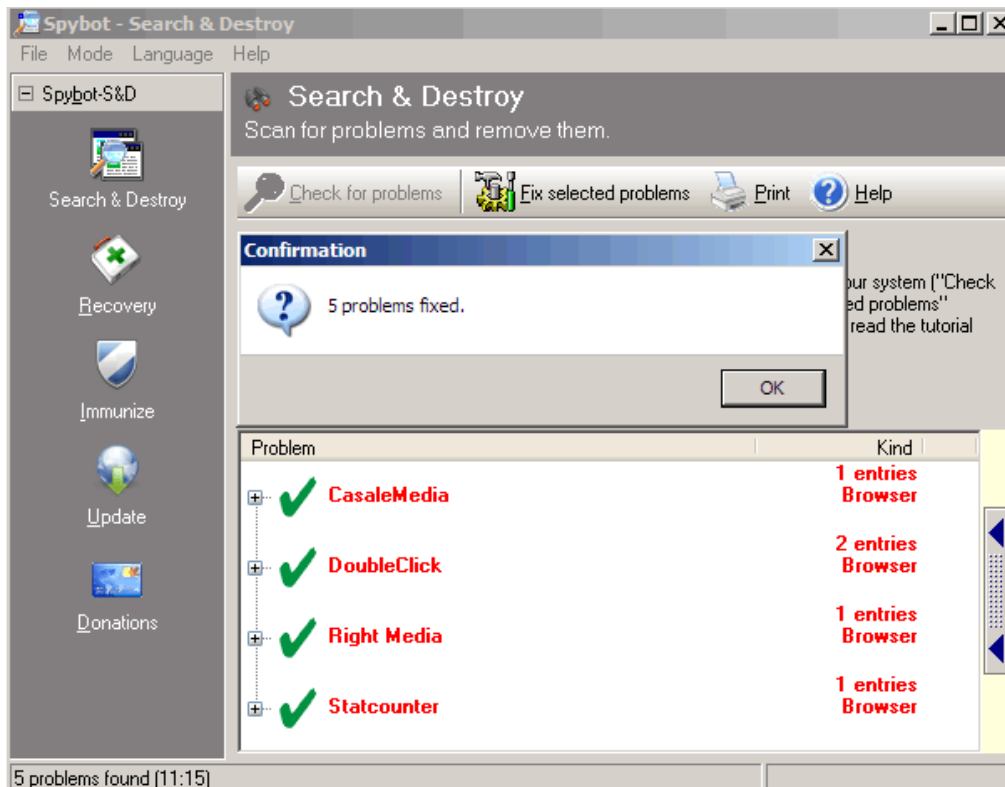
Spybot - Search & Destroy

File Mode Language Help

Spybot-S&D

Search & Destroy

Recovery

Immunize

Update

Donations

Search & Destroy

Scan for problems and remove them.

Check for problems | Fix selected problems | Print | Help

Confirmation

5 problems fixed.

OK

our system ("Check ed problems" read the tutorial

| Problem | Kind |
|---|---|
| CasaleMedia | 1 entries Browser |
| DoubleClick | 2 entries Browser |
| Right Media | 1 entries Browser |
| Statcounter | 1 entries Browser |

5 problems found (11:15)